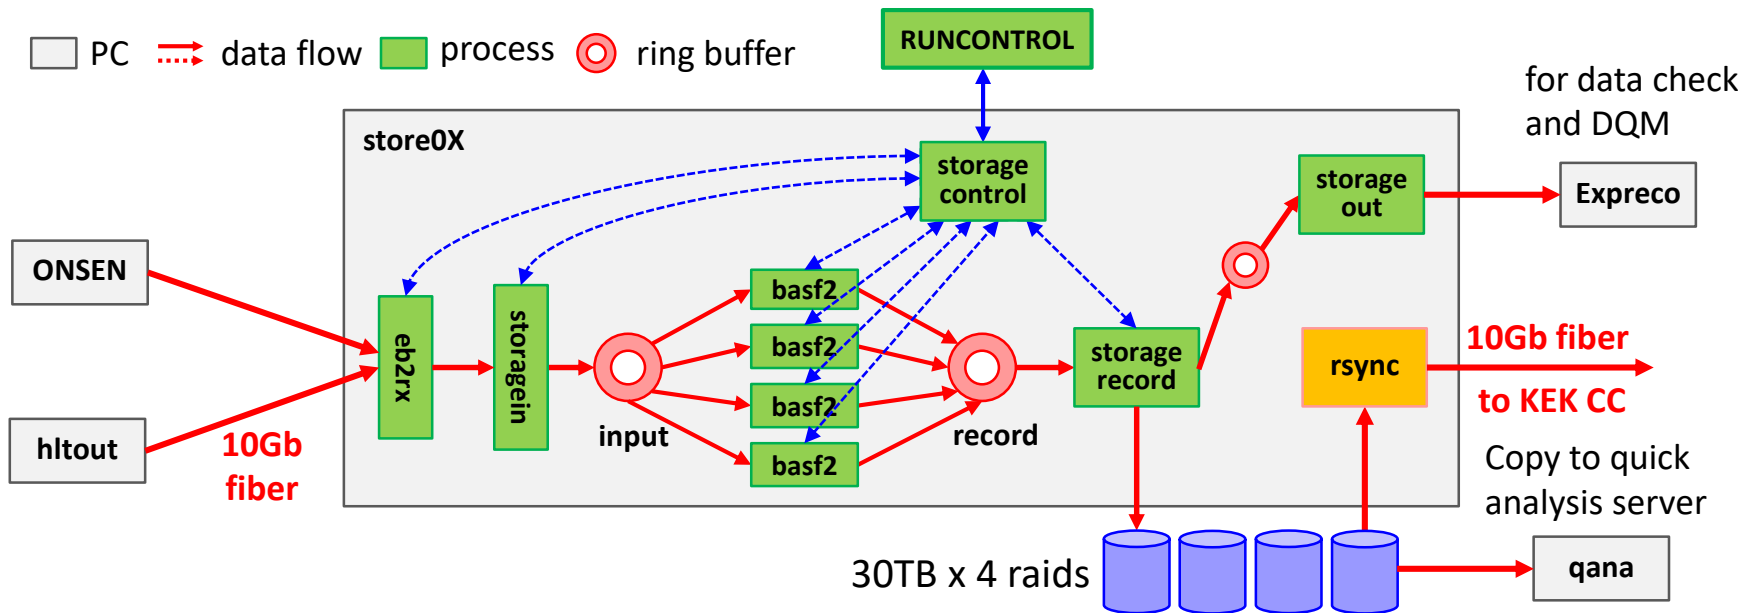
PC data flow process ring buffer

RUNCONTROL

for data check and DQM

store0X

storage control

storage out

Expreco

ONSEN

eb2rx

storagein

basf2

basf2

basf2

basf2

storage record

rsync

10Gb fiber

to KEK CC

hltout

10Gb fiber

input

record

Copy to quick analysis server

30TB x 4 raids

qana